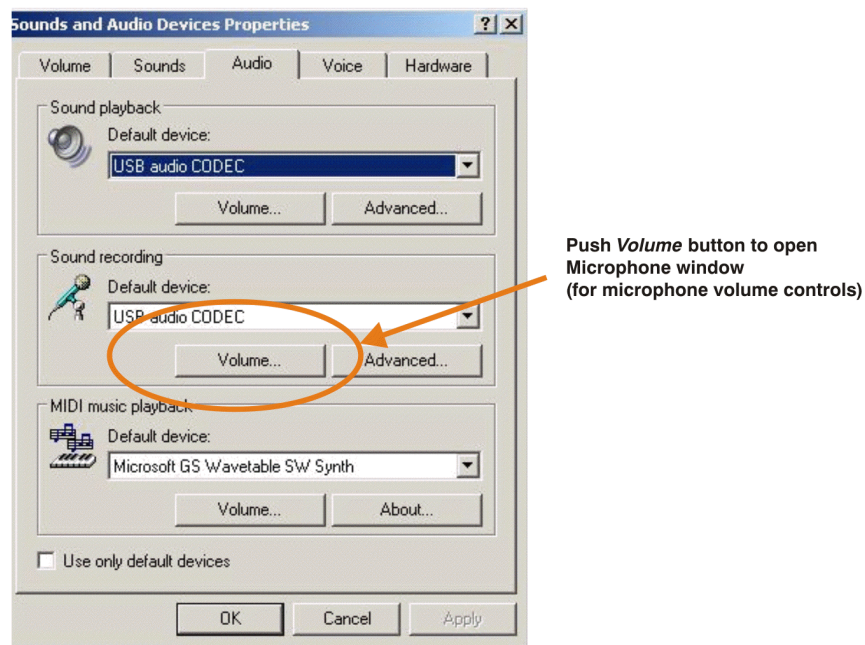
Sounds and Audio Devices Properties ? X

Volume | Sounds | Audio | Voice | Hardware

Sound playback
Default device:
USB audio CODEC
Volume... Advanced...

Sound recording
Default device:
USB audio CODEC
Volume... Advanced...

MIDI music playback
Default device:
Microsoft GS Wavetable SW Synth
Volume... About...

Use only default devices

OK Cancel Apply

Push *Volume* button to open Microphone window (for microphone volume controls)